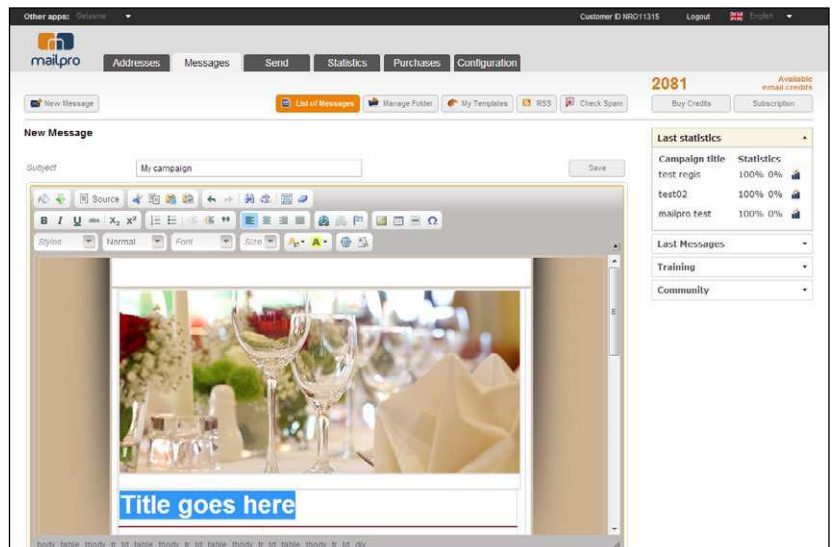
Other apps: Gelaane

Customer ID NRO11315 Logout English

mailpro

Addresses Messages Send Statistics Purchases Configuration

2081 Available email credits

New Message

List of Messages Manage Folder My Templates RSS Check Spam

Buy Credits Subscription

New Message

Subject My campaign Save

Source

B I U $X_2$ $X^2$

Styles Normal Font Size

Title goes here

body table tbody tr td table tbody tr td table tbody tr td table tbody tr td div

Last statistics

| Campaign title | Statistics |
|---|---|
| test regis | 100% 0% |
| test02 | 100% 0% |
| mailpro test | 100% 0% |

Last Messages

Training

Community